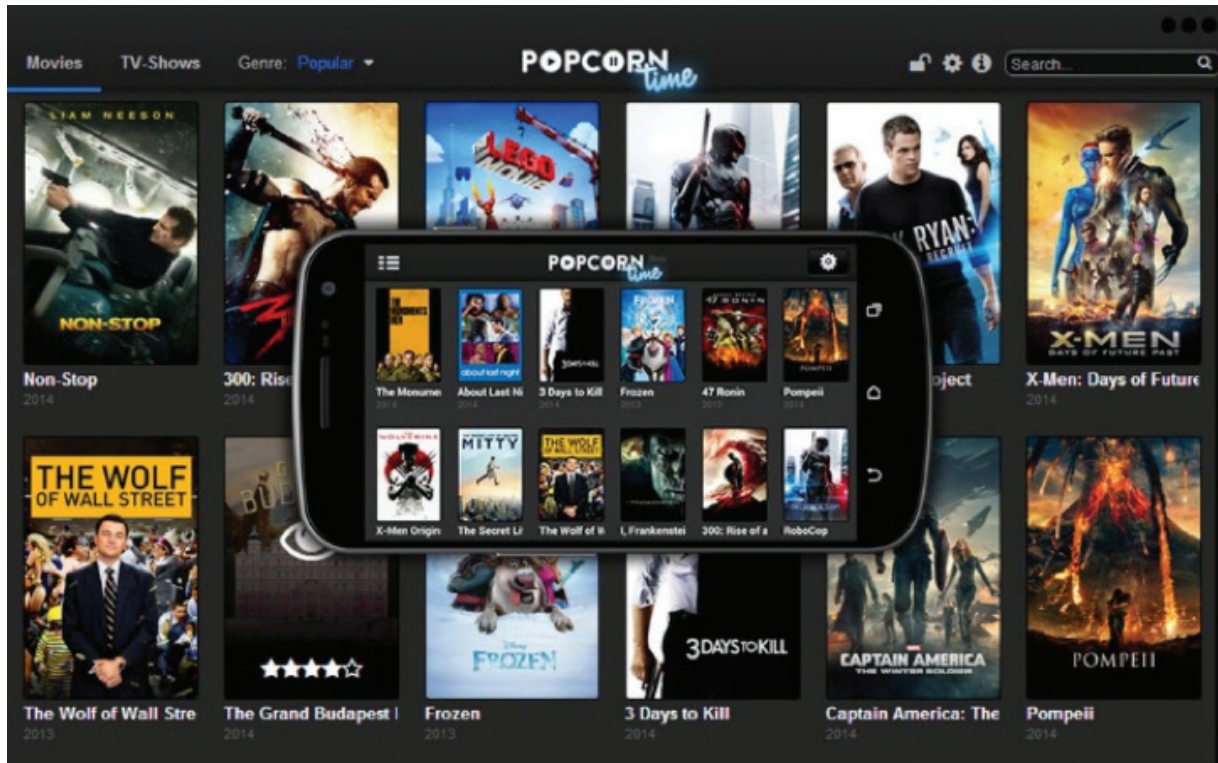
Movies TV-Shows Genre: Popular

POPCORN time

Search...

LIAM NEESON

NON-STOP

Non-Stop
2014

300: Rise
2014

RYAN:

oject

X-MEN
DAYS OF FUTURE PAST

X-Men: Days of Future
2014

POPCORN time

The Monume
2014

About Last Ni

3 Days to Kill
2014

Frozen
2013

47 Ronin
2013

Pompeii

X-Men Origin

The Secret Li

The Wolf of W

I, Frankenstei

300: Rise of a

RoboCop

THE WOLF OF WALL STREET

The Wolf of Wall Stre
2013

The Grand Budapest
2014

FROZEN

Frozen
2013

3DAYSTOKILL

3 Days to Kill
2014

CAPTAIN AMERICA
THE WINTER SOLDIER

Captain America: The
2014

POMPEII

Pompeii
2014